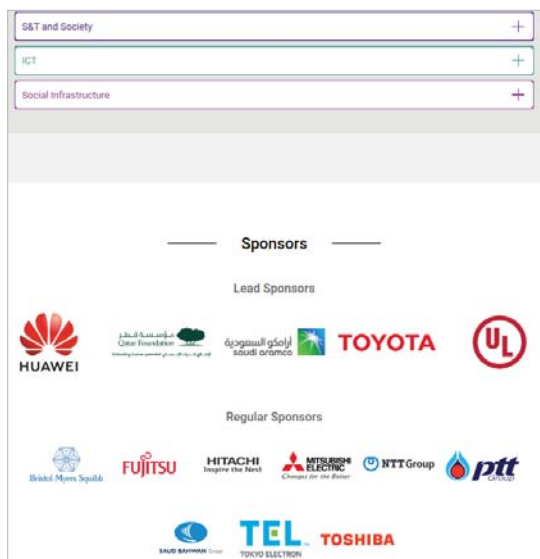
S&T and Society +

ICT +

Social Infrastructure +

Sponsors

Lead Sponsors

HUAWEI

مؤسسة قطر
Qatar Foundation
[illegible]

أرامكو السعودية
saudi aramco

TOYOTA

UL

Regular Sponsors

Bristol-Myers Squibb

FUJITSU

HITACHI
Inspire the Next

MITSUBISHI ELECTRIC
Changes for the Better

NTT Group

ptt
GROUP

SAUD BAHWAN Group

TEL
TOKYO ELECTRON

TOSHIBA